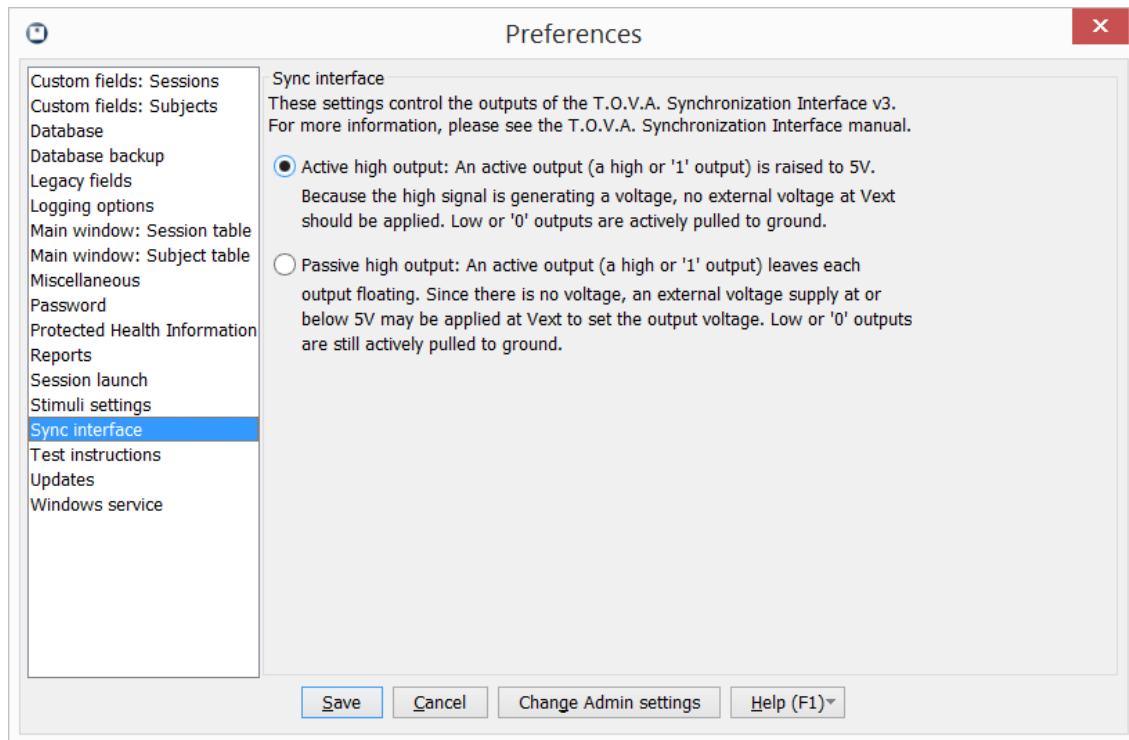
Preferences

Custom fields: Sessions
Custom fields: Subjects
Database
Database backup
Legacy fields
Logging options
Main window: Session table
Main window: Subject table
Miscellaneous
Password
Protected Health Information
Reports
Session launch
Stimuli settings
Sync interface
Test instructions
Updates
Windows service

Sync interface

These settings control the outputs of the T.O.V.A. Synchronization Interface v3. For more information, please see the T.O.V.A. Synchronization Interface manual.

Active high output: An active output (a high or '1' output) is raised to 5V. Because the high signal is generating a voltage, no external voltage at Vext should be applied. Low or '0' outputs are actively pulled to ground.

Passive high output: An active output (a high or '1' output) leaves each output floating. Since there is no voltage, an external voltage supply at or below 5V may be applied at Vext to set the output voltage. Low or '0' outputs are still actively pulled to ground.

Save | Cancel | Change Admin settings | Help (F1)